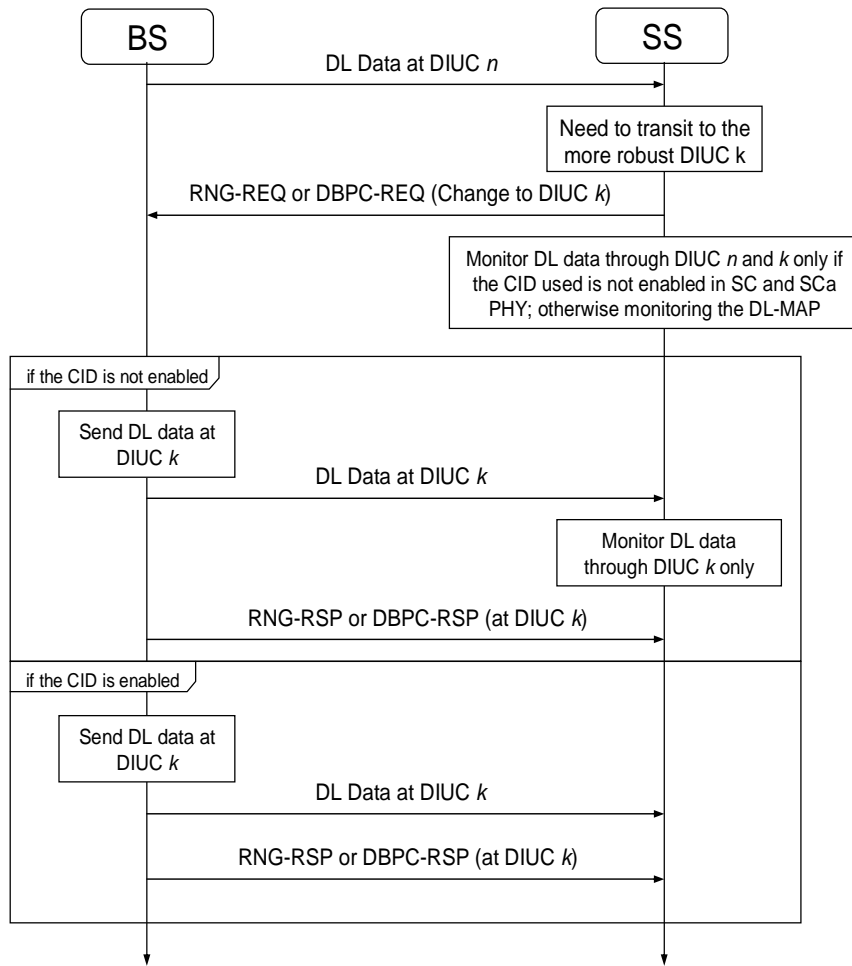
BS

SS

DL Data at DIUC $n$

Need to transit to the more robust DIUC k

RNG-REQ or DBPC-REQ (Change to DIUC $k$)

Monitor DL data through DIUC $n$ and $k$ only if the CID used is not enabled in SC and SCa PHY; otherwise monitoring the DL-MAP

if the CID is not enabled

Send DL data at DIUC $k$

DL Data at DIUC $k$

Monitor DL data through DIUC $k$ only

RNG-RSP or DBPC-RSP (at DIUC $k$)

if the CID is enabled

Send DL data at DIUC $k$

DL Data at DIUC $k$

RNG-RSP or DBPC-RSP (at DIUC $k$)